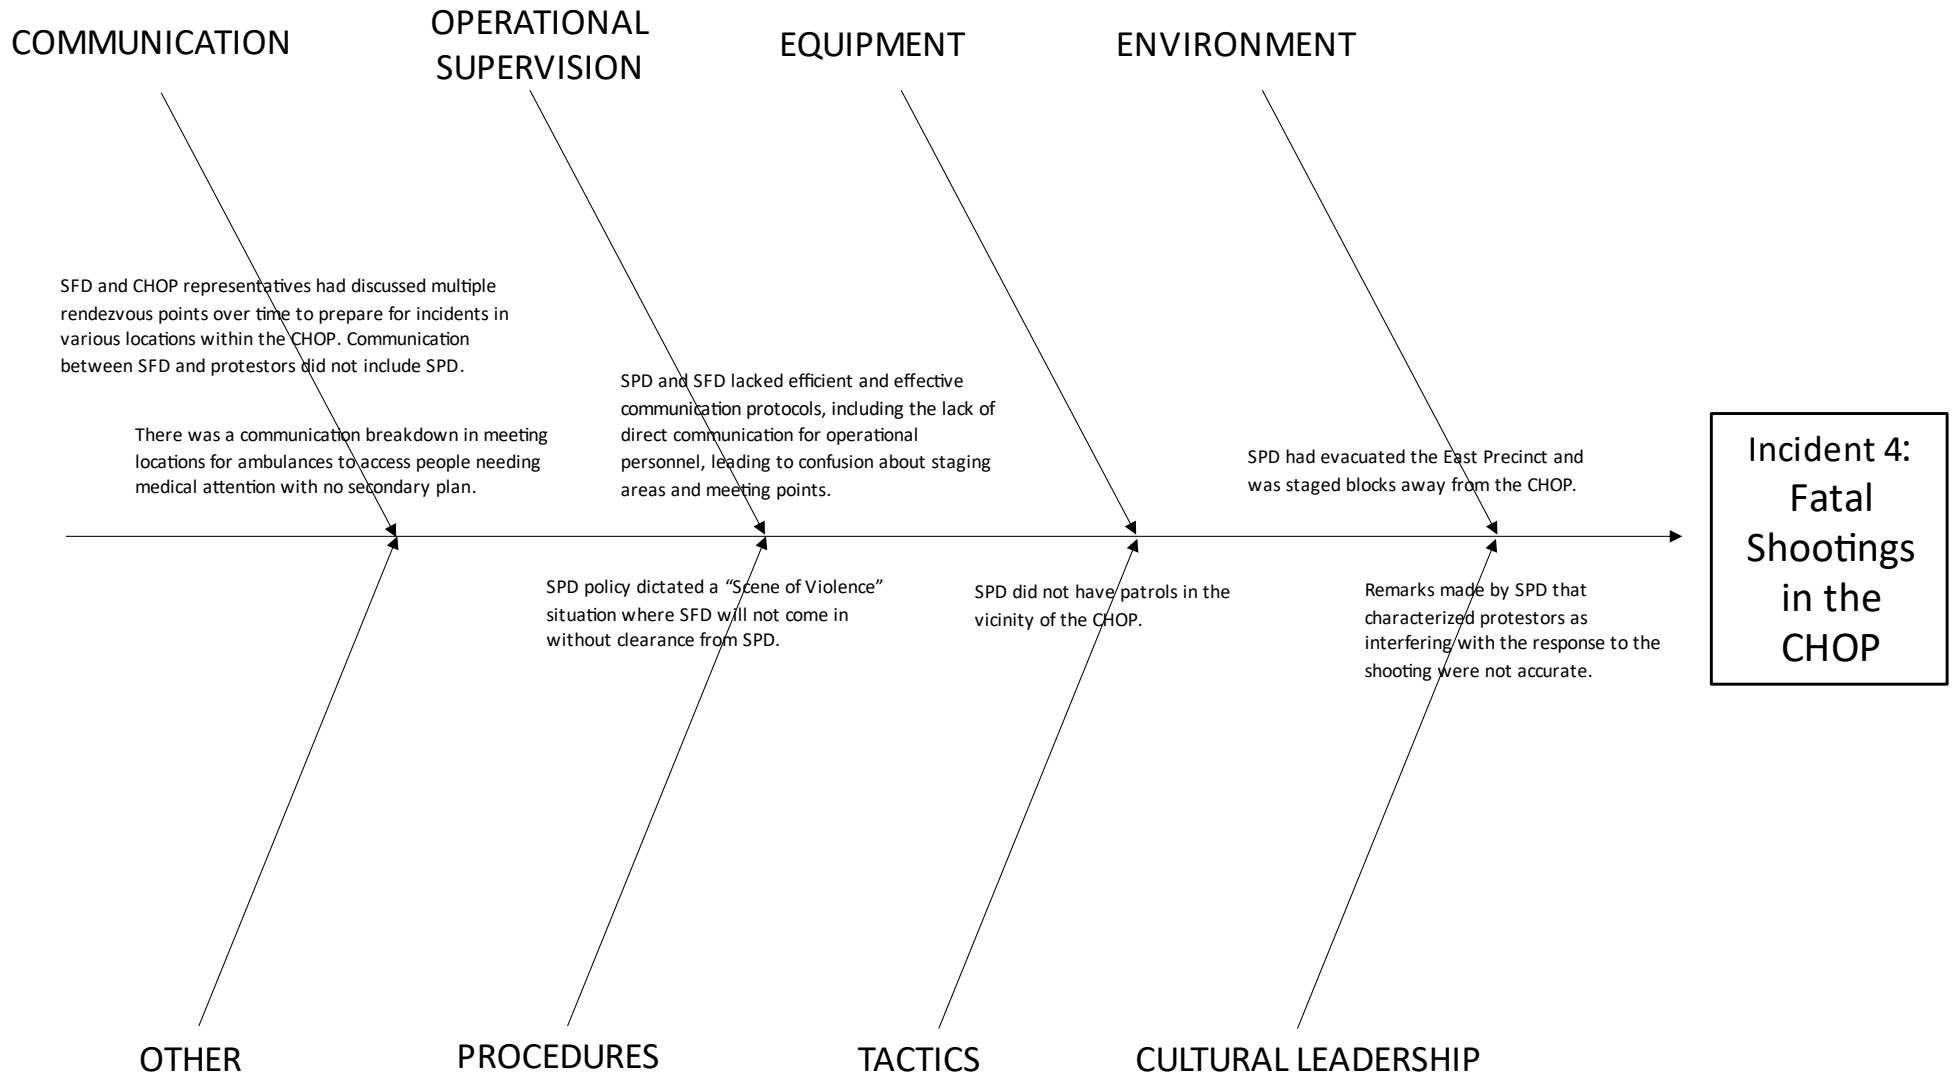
COMMUNICATION

OPERATIONAL SUPERVISION

EQUIPMENT

ENVIRONMENT

SFD and CHOP representatives had discussed multiple rendezvous points over time to prepare for incidents in various locations within the CHOP. Communication between SFD and protestors did not include SPD.

There was a communication breakdown in meeting locations for ambulances to access people needing medical attention with no secondary plan.

SPD and SFD lacked efficient and effective communication protocols, including the lack of direct communication for operational personnel, leading to confusion about staging areas and meeting points.

SPD had evacuated the East Precinct and was staged blocks away from the CHOP.

Incident 4: Fatal Shootings in the CHOP

SPD policy dictated a "Scene of Violence" situation where SFD will not come in without clearance from SPD.

SPD did not have patrols in the vicinity of the CHOP.

Remarks made by SPD that characterized protestors as interfering with the response to the shooting were not accurate.

OTHER

PROCEDURES

TACTICS

CULTURAL LEADERSHIP